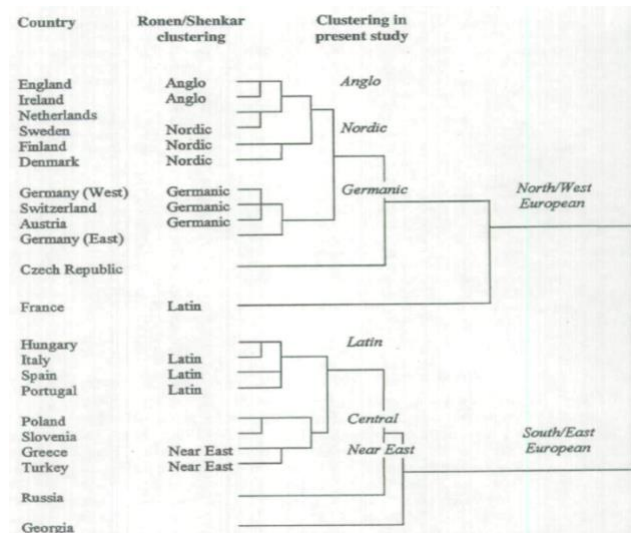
Country

Ronen/Shenkar clustering

Clustering in present study

England
Ireland
Netherlands
Sweden
Finland
Denmark

Anglo
Anglo

Nordic
Nordic
Nordic

Anglo

Nordic

Germany (West)
Switzerland
Austria
Germany (East)

Germanic
Germanic
Germanic

Germanic

North/West European

Czech Republic

France

Latin

Hungary
Italy
Spain
Portugal

Latin
Latin
Latin

Latin

Poland
Slovenia
Greece
Turkey

Near East
Near East

Central

Near East

South/East European

Russia

Georgia